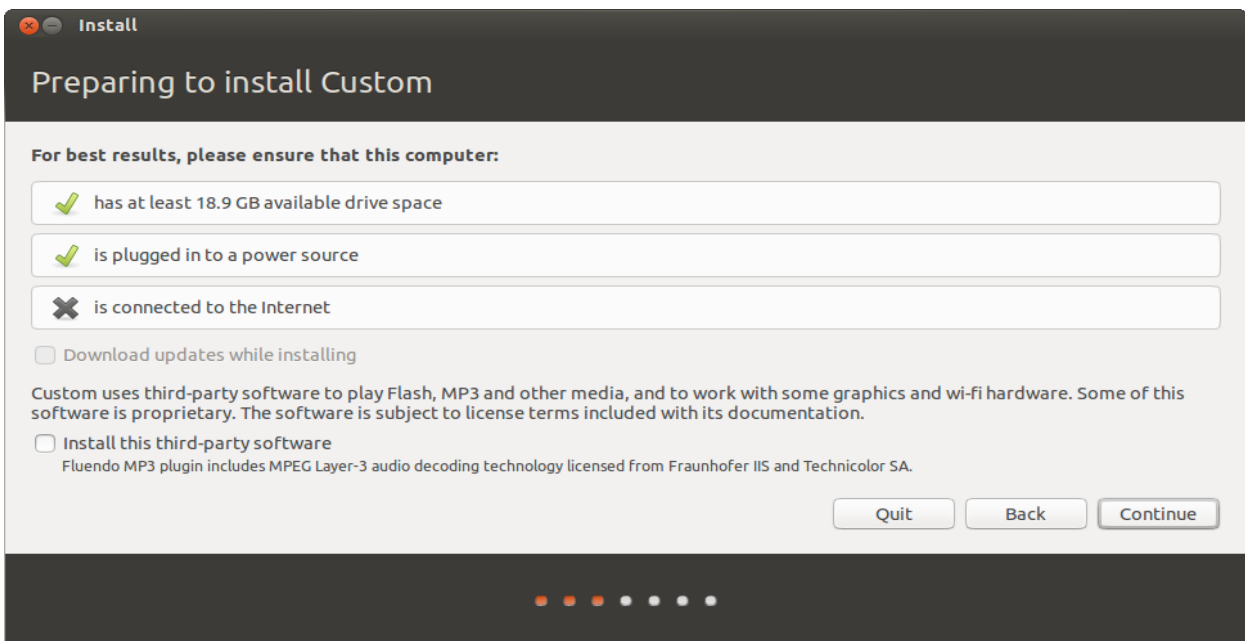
Install

Preparing to install Custom

For best results, please ensure that this computer:

has at least 18.9 GB available drive space

is plugged in to a power source

is connected to the Internet

Download updates while installing

Custom uses third-party software to play Flash, MP3 and other media, and to work with some graphics and wi-fi hardware. Some of this software is proprietary. The software is subject to license terms included with its documentation.

Install this third-party software

Fluendo MP3 plugin includes MPEG Layer-3 audio decoding technology licensed from Fraunhofer IIS and Technicolor SA.

Quit

Back

Continue